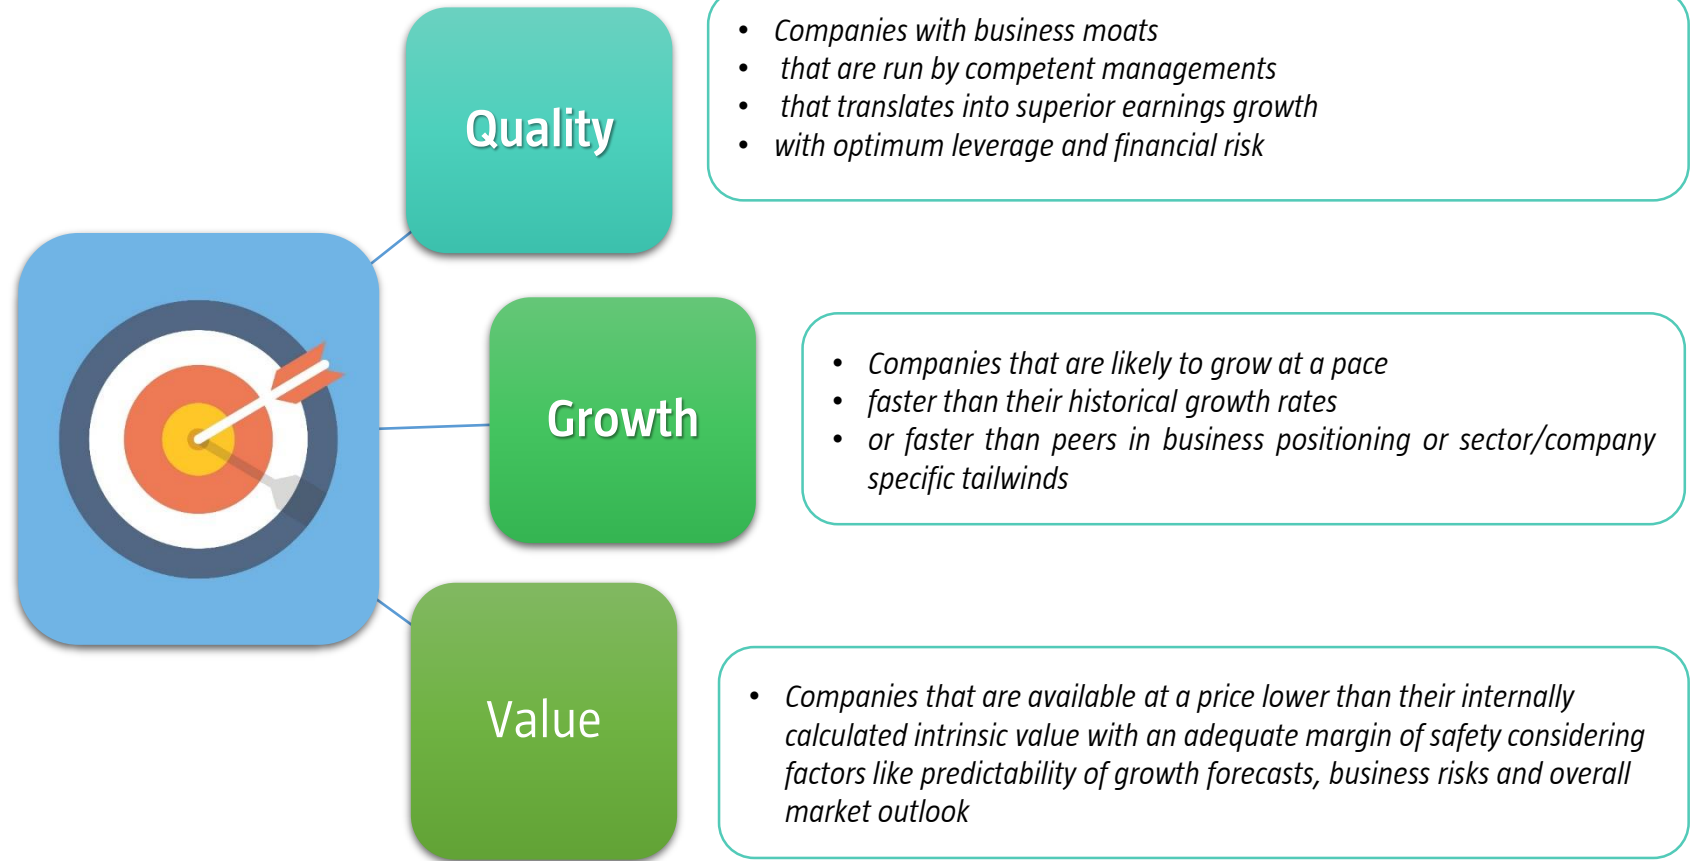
Quality

- Companies with business moats
- that are run by competent managements
- that translates into superior earnings growth
- with optimum leverage and financial risk

Growth

- Companies that are likely to grow at a pace
- faster than their historical growth rates
- or faster than peers in business positioning or sector/company specific tailwinds

Value

- Companies that are available at a price lower than their internally calculated intrinsic value with an adequate margin of safety considering factors like predictability of growth forecasts, business risks and overall market outlook